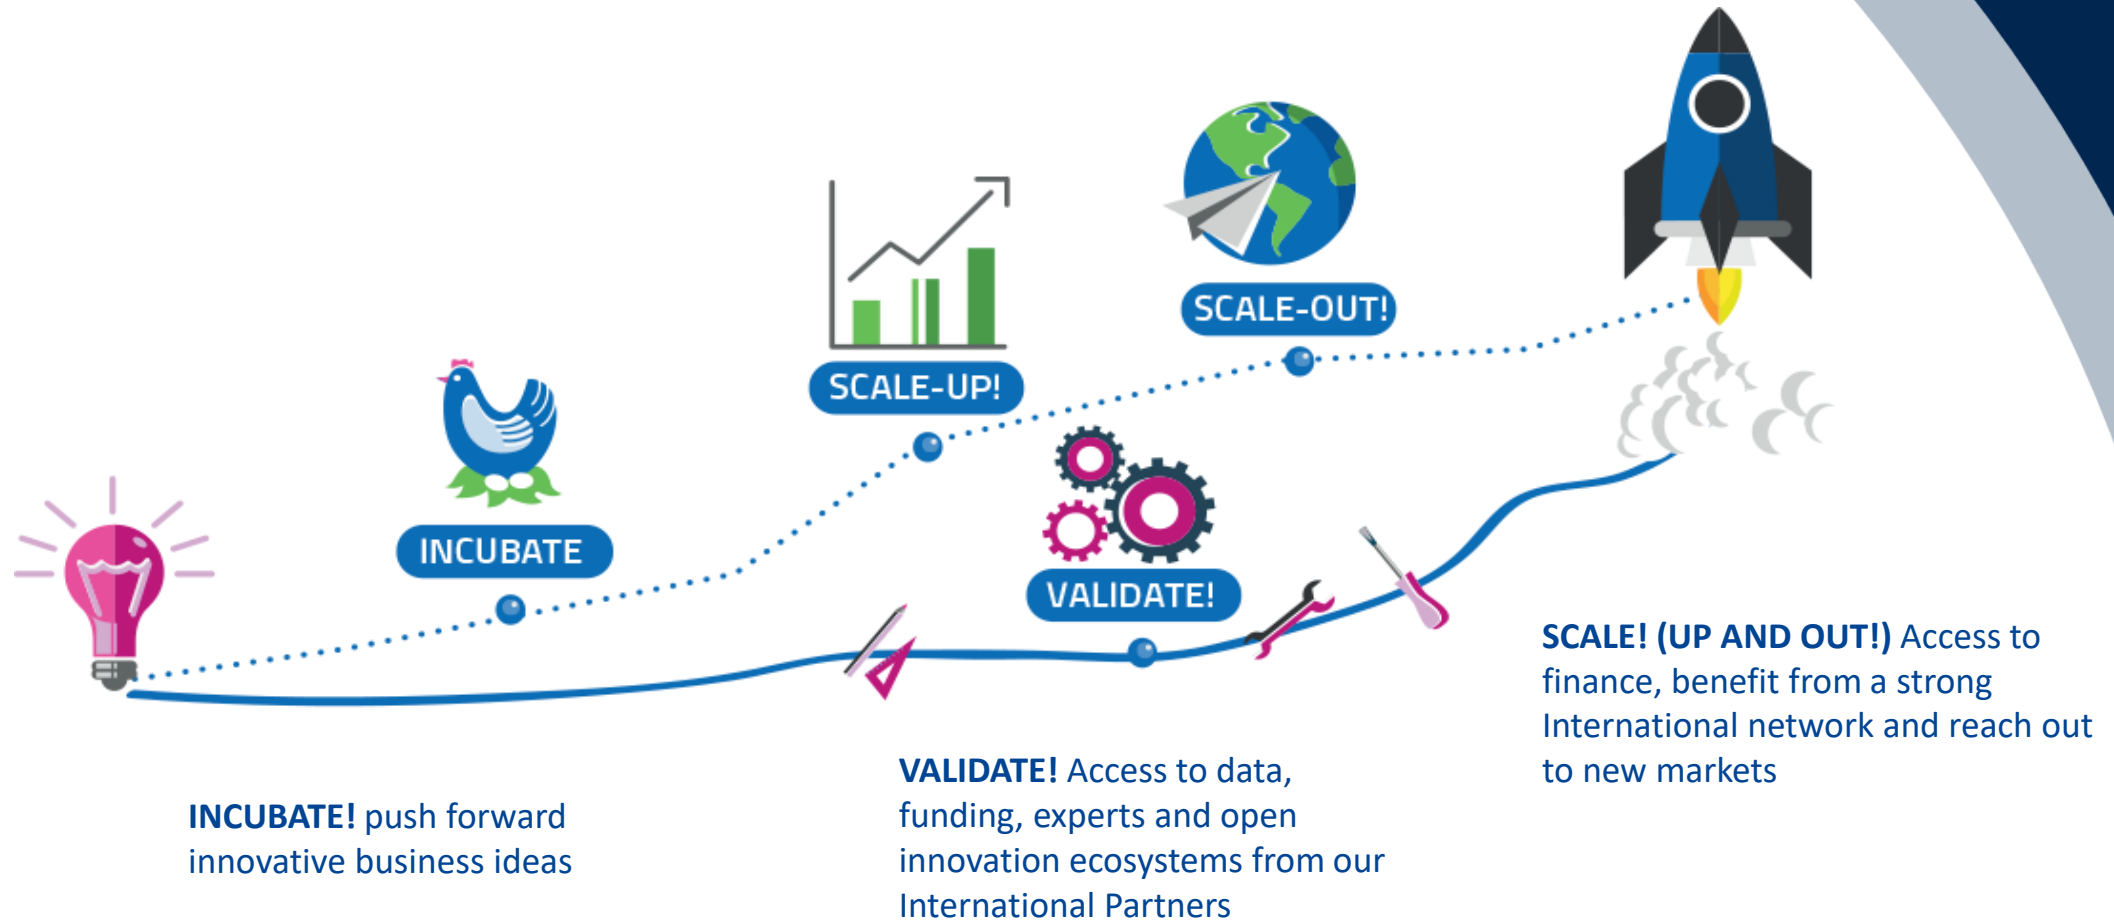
SCALE-OUT!

SCALE-UP!

INCUBATE

VALIDATE!

SCALE! (UP AND OUT!) Access to finance, benefit from a strong International network and reach out to new markets

VALIDATE! Access to data, funding, experts and open innovation ecosystems from our International Partners

INCUBATE! push forward innovative business ideas